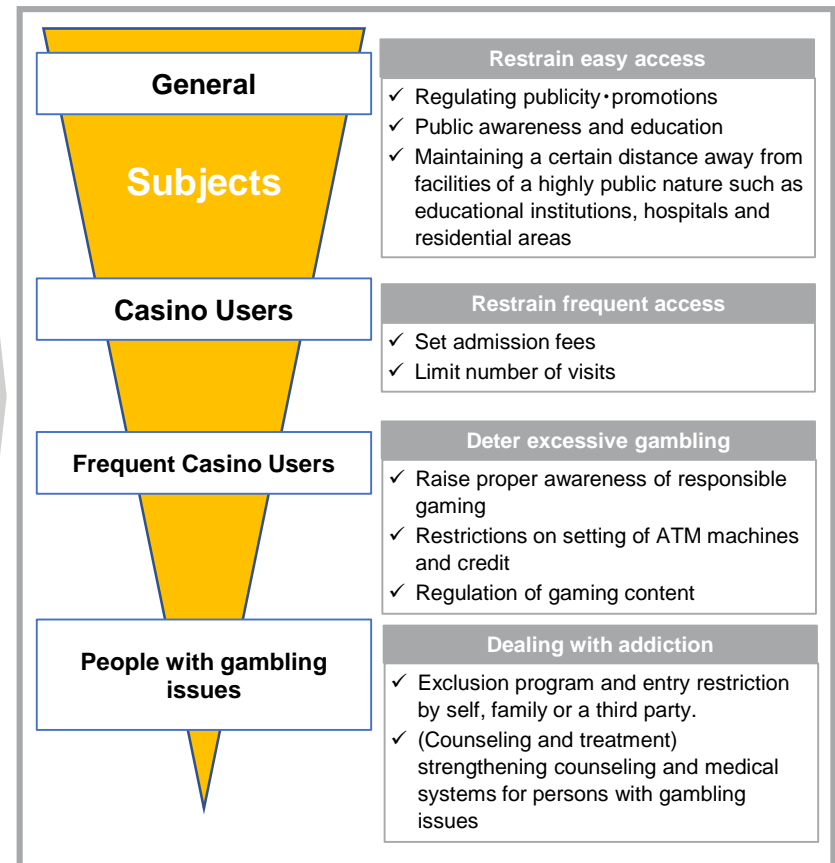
General

Subjects

Restrain easy access

✓ Regulating publicity・promotions
✓ Public awareness and education
✓ Maintaining a certain distance away from facilities of a highly public nature such as educational institutions, hospitals and residential areas

Casino Users

Restrain frequent access

✓ Set admission fees
✓ Limit number of visits

Frequent Casino Users

Deter excessive gambling

✓ Raise proper awareness of responsible gaming
✓ Restrictions on setting of ATM machines and credit
✓ Regulation of gaming content

People with gambling issues

Dealing with addiction

✓ Exclusion program and entry restriction by self, family or a third party.
✓ (Counseling and treatment) strengthening counseling and medical systems for persons with gambling issues